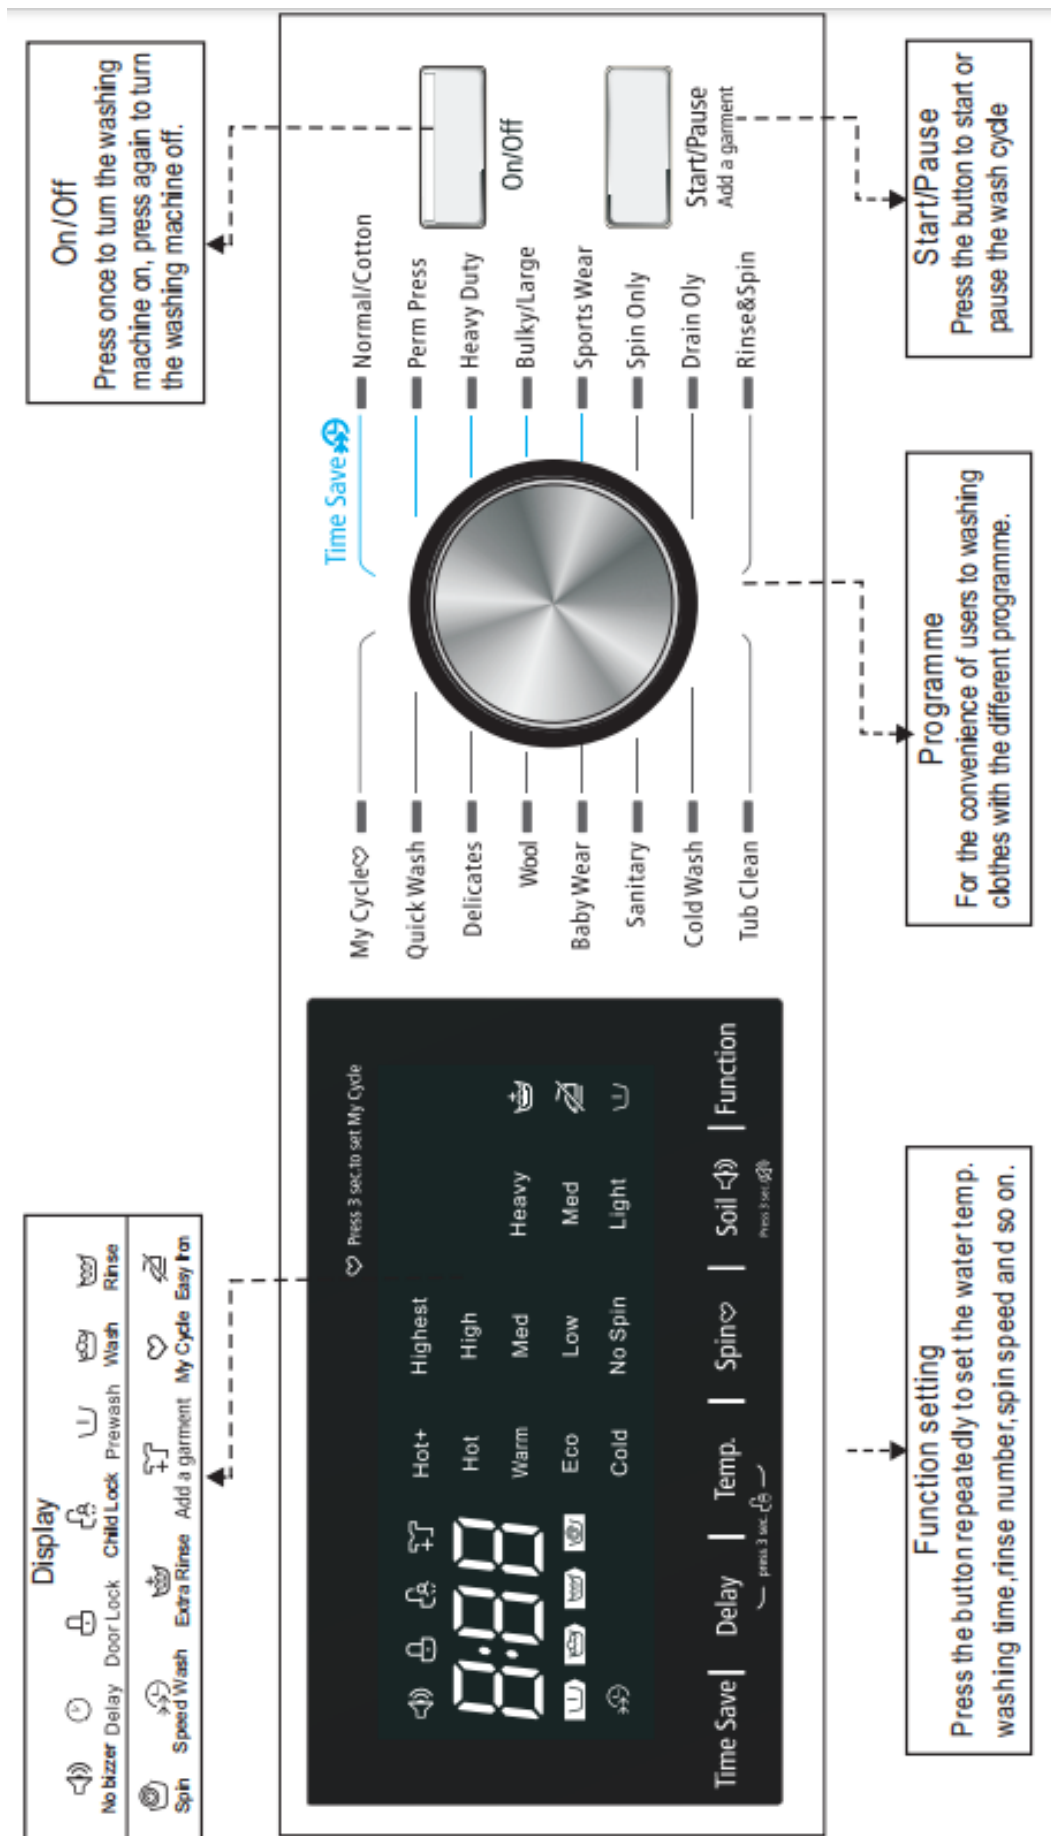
On/Off
Press once to turn the washing machine on, press again to turn the washing machine off.

Display

| No bizzer | Delay | Door Lock | Child Lock | Prewash | Wash | Rinse |
|---|---|---|---|---|---|---|
| Spin | Speed Wash | Extra Rinse | Add a garment | My Cycle | Easy Iron | |

On/Off

Start/Pause
Add a garment

Time Save

Normal/Cotton
Perm Press
Heavy Duty
Bulky/Large
Sports Wear
Spin Only
Drain Oly
Rinse&Spin

My Cycle
Quick Wash
Delicates
Wool
Baby Wear
Sanitary
Cold Wash
Tub Clean

Press 3 sec.to set My Cycle

8:88

Hot+ Highest
Hot High Heavy
Warm Med Med
Eco Low Light
Cold No Spin

Time Save | Delay | Temp. | Spin | Soil | Function
press 3 sec.
Press 3 sec.

Start/Pause
Press the button to start or pause the wash cycle

Programme
For the convenience of users to washing clothes with the different programme.

Function setting
Press the button repeatedly to set the water temp. washing time, rinse number, spin speed and so on.